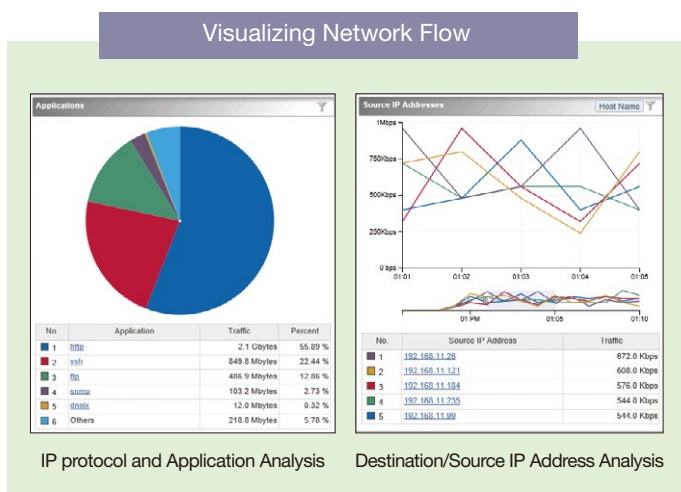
Visualizing Network Flow

Applications

| No. | Application | Traffic | Percent |
|---|---|---|---|
| 1 | http | 2.1 Gbytes | 55.89 % |
| 2 | ssh | 849.8 Mbytes | 22.44 % |
| 3 | ftp | 486.9 Mbytes | 12.86 % |
| 4 | snmp | 103.2 Mbytes | 2.73 % |
| 5 | dnsix | 12.0 Mbytes | 0.32 % |
| 6 | Others | 218.8 Mbytes | 5.78 % |

Source IP Addresses

Host Name

1Mbps
750Kbps
500Kbps
250Kbps
0 bps
01:01
01:02
01:03
01:04
01:05
01 PM
01:05
01:10

| No. | Source IP Address | Traffic |
|---|---|---|
| 1 | 192.168.11.28 | 672.0 Kbps |
| 2 | 192.168.11.121 | 608.0 Kbps |
| 3 | 192.168.11.184 | 576.0 Kbps |
| 4 | 192.168.11.235 | 544.0 Kbps |
| 5 | 192.168.11.99 | 544.0 Kbps |

IP protocol and Application Analysis

Destination/Source IP Address Analysis